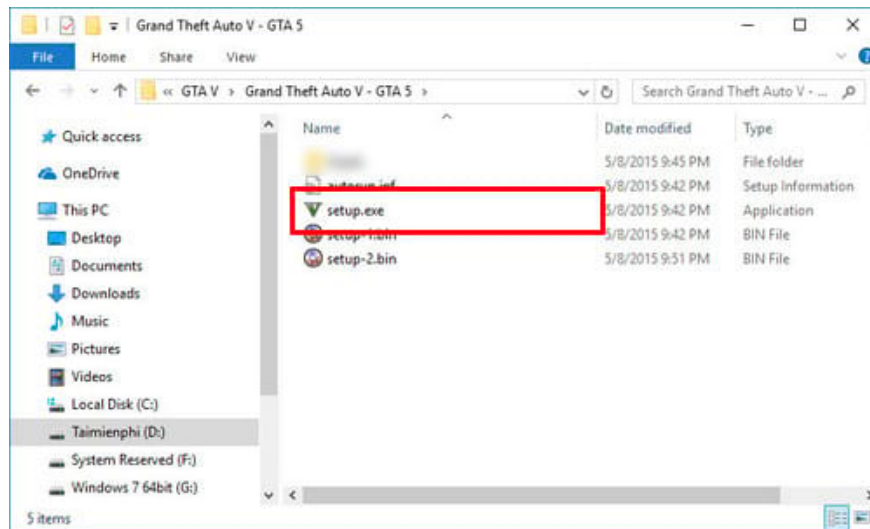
Grand Theft Auto V - GTA 5

File Home Share View

« GTA V › Grand Theft Auto V - GTA 5 ›

Search Grand Theft Auto V - ...

Quick access
OneDrive
This PC
Desktop
Documents
Downloads
Music
Pictures
Videos
Local Disk (C:)
Taimienphi (D:)
System Reserved (F:)
Windows 7 64bit (G:)

| Name | Date modified | Type |
|---|---|---|
| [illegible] | 5/8/2015 9:45 PM | File folder |
| autorun.inf | 5/8/2015 9:42 PM | Setup Information |
| setup.exe | 5/8/2015 9:42 PM | Application |
| setup-1.bin | 5/8/2015 9:42 PM | BIN File |
| setup-2.bin | 5/8/2015 9:51 PM | BIN File |

5 items